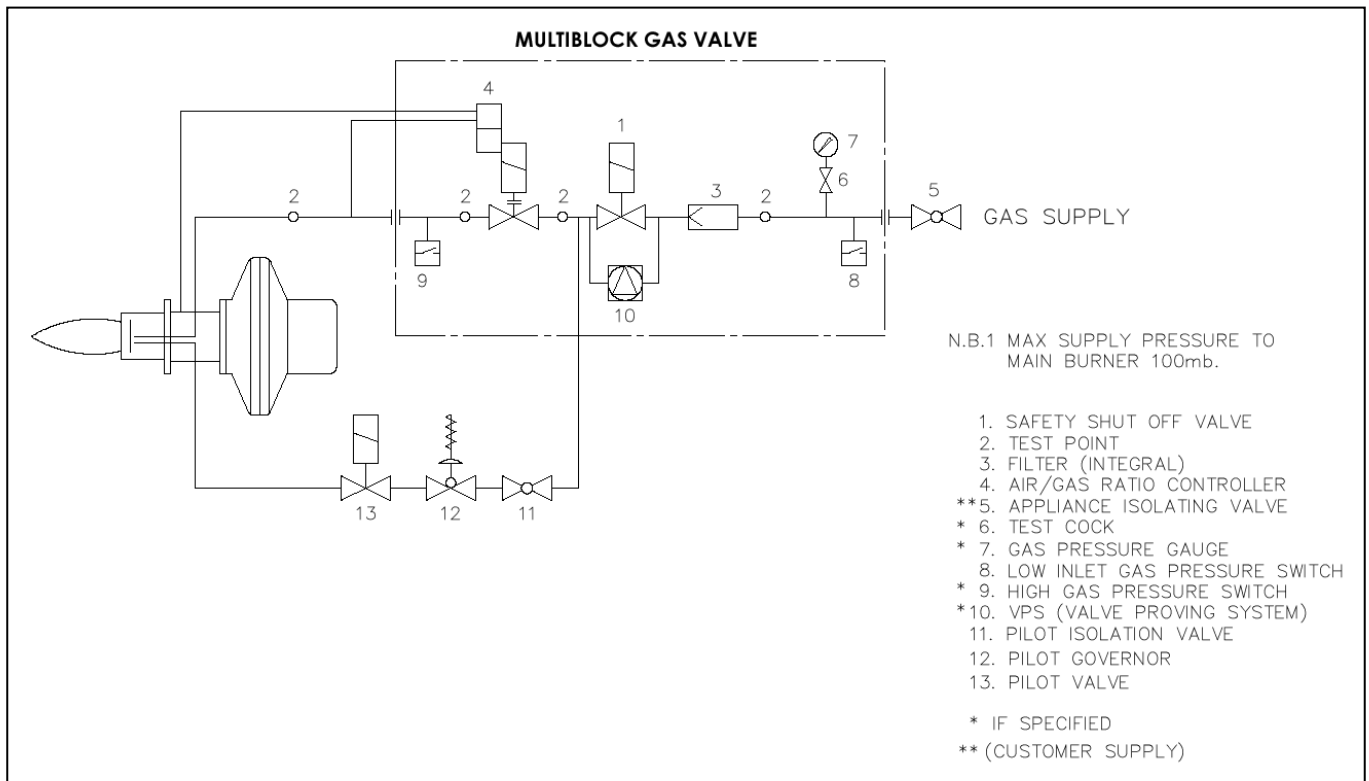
MULTIBLOCK GAS VALVE

4

1

7

2

2

2

3

2

6

5

GAS SUPPLY

9

10

8

N.B.1 MAX SUPPLY PRESSURE TO MAIN BURNER 100mb.

13

12

11

1. SAFETY SHUT OFF VALVE
2. TEST POINT
3. FILTER (INTEGRAL)
4. AIR/GAS RATIO CONTROLLER
**5. APPLIANCE ISOLATING VALVE
* 6. TEST COCK
* 7. GAS PRESSURE GAUGE
8. LOW INLET GAS PRESSURE SWITCH
* 9. HIGH GAS PRESSURE SWITCH
*10. VPS (VALVE PROVING SYSTEM)
11. PILOT ISOLATION VALVE
12. PILOT GOVERNOR
13. PILOT VALVE

* IF SPECIFIED
** (CUSTOMER SUPPLY)